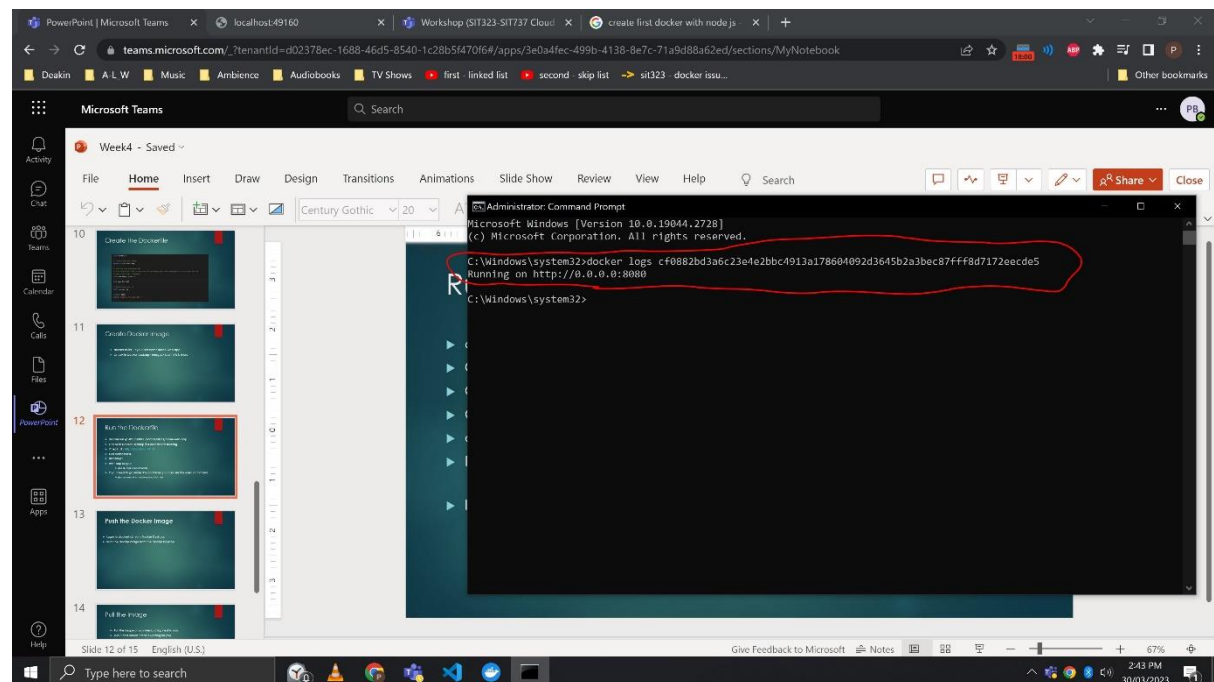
PowerPoint | Microsoft Teams
localhost:49160
Workshop (SIT323-SIT737 Cloud
create first docker with node js

teams.microsoft.com/_?tenantId=d02378ec-1688-46d5-8540-1c28b5f470f6#/apps/3e0a4fec-499b-4138-8e7c-71a9d88a62ed/sections/MyNotebook

Deakin A-L W Music Ambience Audiobooks TV Shows first - linked list second - skip list sit323 - docker issu... Other bookmarks

Microsoft Teams
Search

Activity
Chat
Teams
Calendar
Calls
Files
PowerPoint
...
Apps
Help

Week4 - Saved

File Home Insert Draw Design Transitions Animations Slide Show Review View Help Search

Share Close

Century Gothic 20

10 Create the Dockerfile
11 Create Docker image
12 Run the Dockerfile
13 Push the Docker image
14 Pull the image

Administrator: Command Prompt
Microsoft Windows [Version 10.0.19044.2728]
(c) Microsoft Corporation. All rights reserved.

C:\Windows\system32>docker logs cf0882bd3a6c23e4e2bbc4913a178604092d3645b2a3bec87fff8d7172eecde5
Running on http://0.0.0.0:8080

C:\Windows\system32>

Slide 12 of 15 English (U.S.)
Give Feedback to Microsoft Notes 67%

Type here to search
2:43 PM
30/03/2023